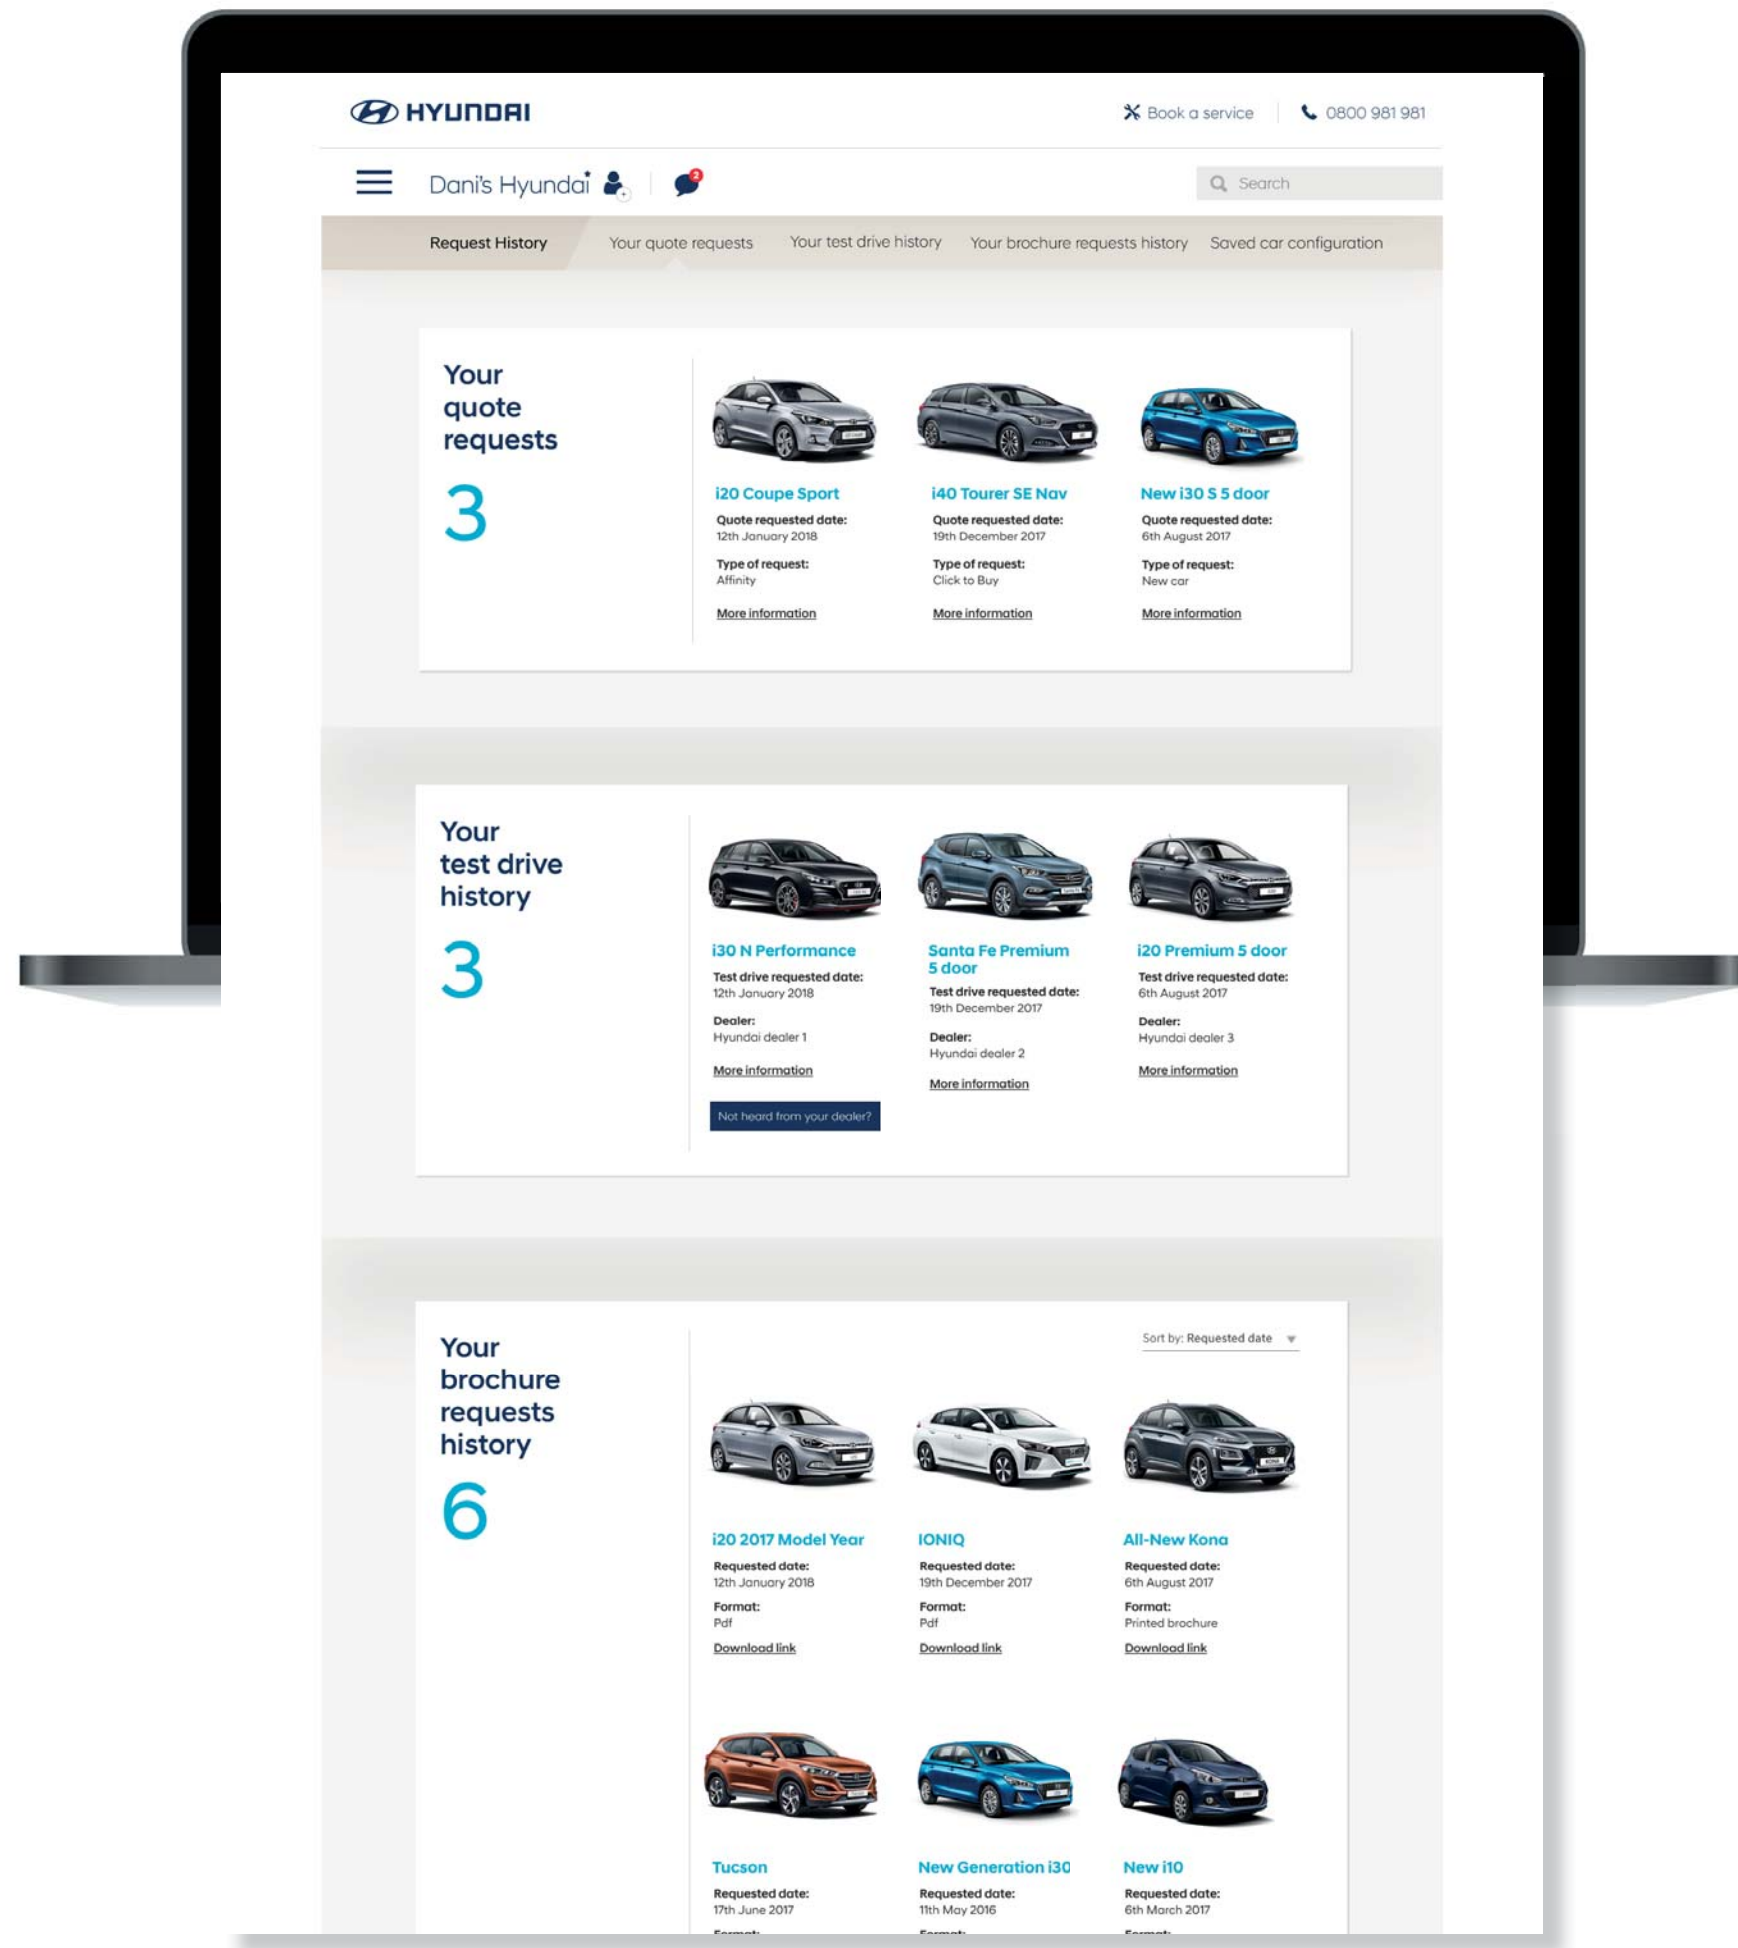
HYUNDAI

Book a service 0800 981 981

Dani's Hyundai 2

Search

Request History Your quote requests Your test drive history Your brochure requests history Saved car configuration

Your quote requests

3

i20 Coupe Sport
Quote requested date:
12th January 2018
Type of request:
Affinity
More information

i40 Tourer SE Nav
Quote requested date:
19th December 2017
Type of request:
Click to Buy
More information

New i30 S 5 door
Quote requested date:
6th August 2017
Type of request:
New car
More information

Your test drive history

3

i30 N Performance
Test drive requested date:
12th January 2018
Dealer:
Hyundai dealer 1
More information

Not heard from your dealer?

Santa Fe Premium 5 door
Test drive requested date:
19th December 2017
Dealer:
Hyundai dealer 2
More information

i20 Premium 5 door
Test drive requested date:
6th August 2017
Dealer:
Hyundai dealer 3
More information

Your brochure requests history

6

Sort by: Requested date

i20 2017 Model Year
Requested date:
12th January 2018
Format:
Pdf
Download link

IONIQ
Requested date:
19th December 2017
Format:
Pdf
Download link

All-New Kona
Requested date:
6th August 2017
Format:
Printed brochure
Download link

Tucson
Requested date:
17th June 2017
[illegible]

New Generation i30
Requested date:
11th May 2016
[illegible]

New i10
Requested date:
6th March 2017
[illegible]